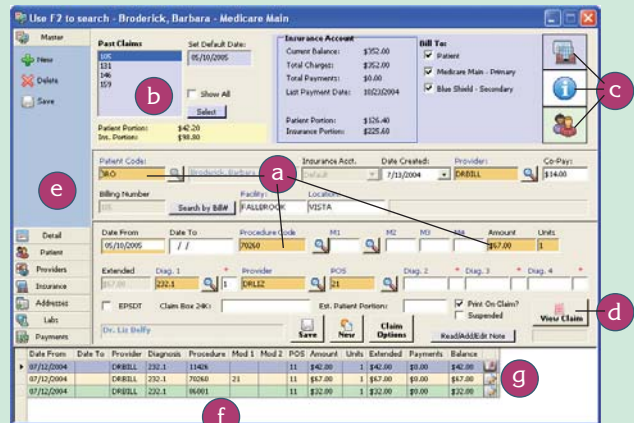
Use F2 to search - Broderick, Barbara - Medicare Main

Master
New
Delete
Save

Past Claims
105
131
146
159
Set Default Date:
05/10/2005
Show All
Select
Patient Portion: $42.20
Ins. Portion: $98.80

Insurance Account
Current Balance: $352.00
Total Charges: $252.00
Total Payments: $0.00
Last Payment Date: 10/22/2004
Patient Portion: $126.40
Insurance Portion: $225.60

Bill To:
Patient
Medicare Main - Primary
Blue Shield - Secondary

a
b
c
d
e
f
g

Patient Code:
BRO
Broderick, Barbara
Insurance Acct.
Default
Date Created:
7/13/2004
Provider:
DRBILL
Co-Pay:
$14.00
Billing Number
Search by Bill#
Facility:
FALLBROOK
Location
VISTA

Date From
05/10/2005
Date To
/ /
Procedure Code
70260
M1
M2
M3
M4
Amount
$67.00
Units
1
Extended
Diag. 1
232.1
1
Provider
DRLIZ
POS
21
Diag. 2
Diag. 3
Diag. 4
EPSDT
Claim Box 24K:
Est. Patient Portion:
Print On Claim?
Suspended
Dr. Liz Belfry
Save
New
Claim Options
Read/Add/Edit Note
View Claim

Detail
Patient
Providers
Insurance
Addresses
Labs
Payments

| Date From | Date To | Provider | Diagnosis | Procedure | Mod 1 | Mod 2 | POS | Amount | Units | Extended | Payments | Balance |
|---|---|---|---|---|---|---|---|---|---|---|---|---|
| 07/12/2004 | | DRBILL | 232.1 | 11426 | | | 11 | $42.00 | 1 | $42.00 | $0.00 | $42.00 |
| 07/12/2004 | | DRBILL | 232.1 | 70260 | 21 | | 11 | $67.00 | 1 | $67.00 | $0.00 | $67.00 |
| 07/12/2004 | | DRBILL | 232.1 | 86001 | | | 11 | $32.00 | 1 | $32.00 | $0.00 | $32.00 |